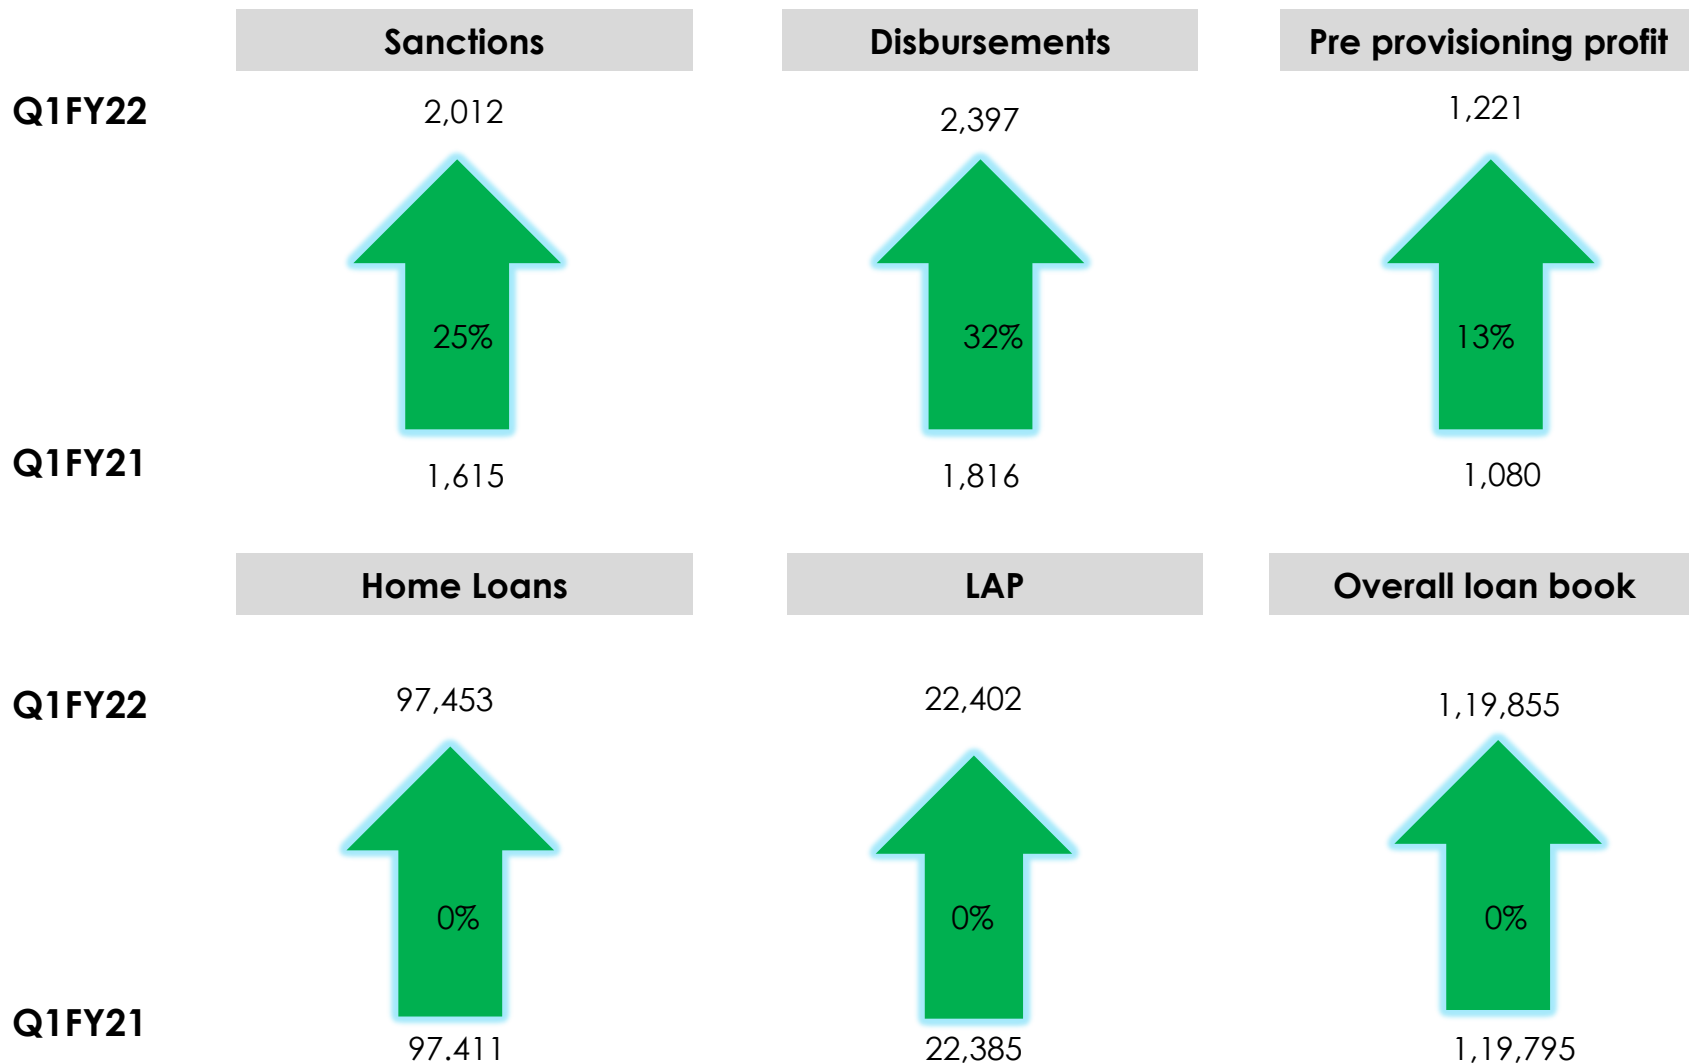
Sanctions

Disbursements

Pre provisioning profit

Q1FY22

2,012

2,397

1,221

25%

32%

13%

Q1FY21

1,615

1,816

1,080

Home Loans

LAP

Overall loan book

Q1FY22

97,453

22,402

1,19,855

0%

0%

0%

Q1FY21

97,411

22,385

1,19,795